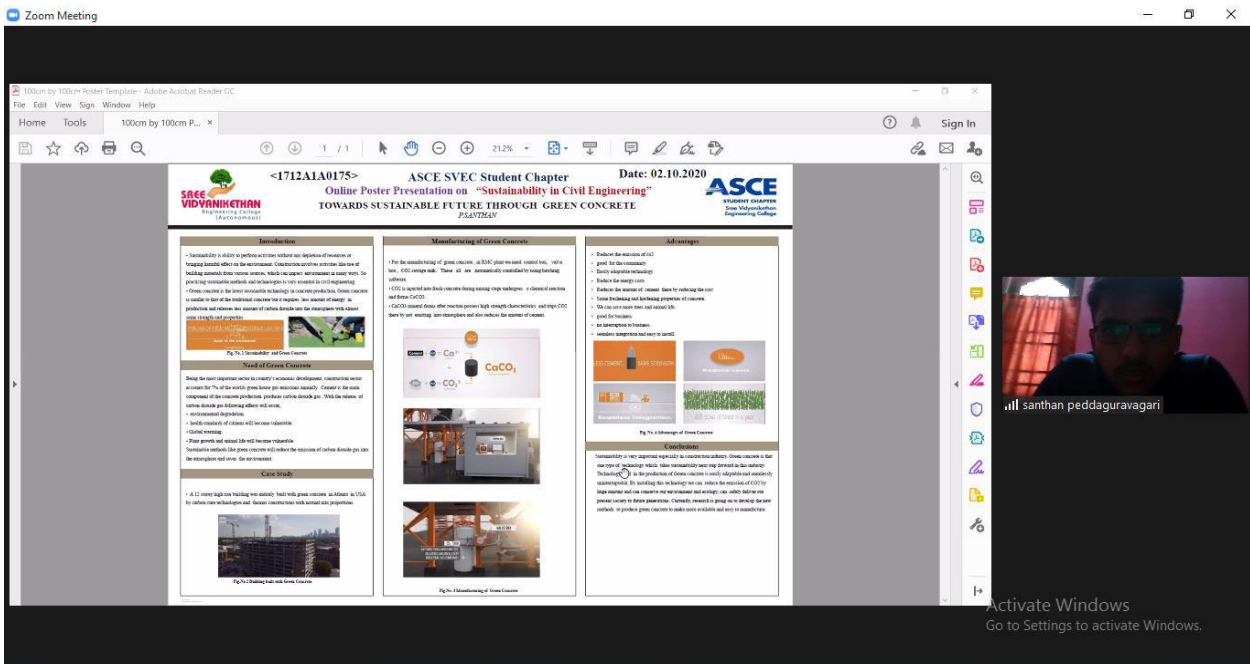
Zoom Meeting

100cm by 100cm Poster Template - Adobe Acrobat Reader DC

File Edit View Sign Window Help

Home Tools 100cm by 100cm P... ×

Sign In

1 / 1

21.2%

SREE VIDYANIKETHAN Engineering College (Autonomous)

<1712A1A0175> ASCE SVEC Student Chapter Date: 02.10.2020

Online Poster Presentation on "Sustainability in Civil Engineering"

TOWARDS SUSTAINABLE FUTURE THROUGH GREEN CONCRETE

P.SANTHAN

ASCE STUDENT CHAPTER Sree Vidyanikethan Engineering College

Introduction

• Sustainability is ability to perform activities without any depletion of resources or bringing harmful effect on the environment. Construction involves activities like use of building materials from various sources, which can impact environment in many ways. So practicing sustainable methods and technologies is very essential in civil engineering.
• Green concrete is the latest sustainable technology in concrete production. Green concrete is similar to that of the traditional concrete but it requires less amount of energy in production and releases less amount of carbon dioxide into the atmosphere with almost same strength and properties.

Fig. No. 1 Sustainability and Green Concrete

Need of Green Concrete

Being the most important sector in country's economic development, construction sector accounts for 7% of the world's green house gas emissions annually. Cement is the main component of the concrete production, produces carbon dioxide gas. With the release of carbon dioxide gas following effects will occur,
• environmental degradation
• health standards of citizens will become vulnerable
• Global warming
• Plant growth and animal life will become vulnerable
Sustainable methods like green concrete will reduce the emission of carbon dioxide gas into the atmosphere and saves the environment.

Case Study

• A 12 storey high rise building was entirely built with green concrete in Atlanta in USA by carbon cure technologies and thomas constructions with normal mix proportions.

Fig.No.2 Building built with Green Concrete

Manufacturing of Green Concrete

• For the manufacturing of green concrete, in RMC plant we need control box, valve box, CO2 storage tank. These all are automatically controlled by using batching software.
• CO2 is injected into fresh concrete during mixing stage undergoes a chemical reaction and forms CaCO3.
• CaCO3 mineral forms after reaction possess high strength characteristics and traps CO2 there by not emitting into atmosphere and also reduces the amount of cement.

Cement + $Ca^{2+}$ + $CO_3^{2-}$ $CaCO_3$

Fig.No.3 Manufacturing of Green Concrete

Advantages

• Reduces the emission of co2
• good for the community
• Easily adaptable technology
• Reduce the energy costs
• Reduces the amount of cement there by reducing the cost
• Same freshening and hardening properties of concrete.
• We can save more trees and animal life.
• good for business
• no interruption to business.
• seamless integration and easy to install.

Fig. No. 4 Advantages of Green Concrete

Conclusions

Sustainability is very important especially in construction industry. Green concrete is that one type of technology which takes sustainability next step forward in this industry. Technology in the production of Green concrete is easily adaptable and seamlessly uninterruptable. By installing this technology we can reduce the emission of CO2 by large amount and can conserve our environment and ecology, can safely deliver our present society to future generations. Currently, research is going on to develop the new methods to produce green concrete to make more available and easy to manufacture.

santhan peddaguravagari

Activate Windows
Go to Settings to activate Windows.